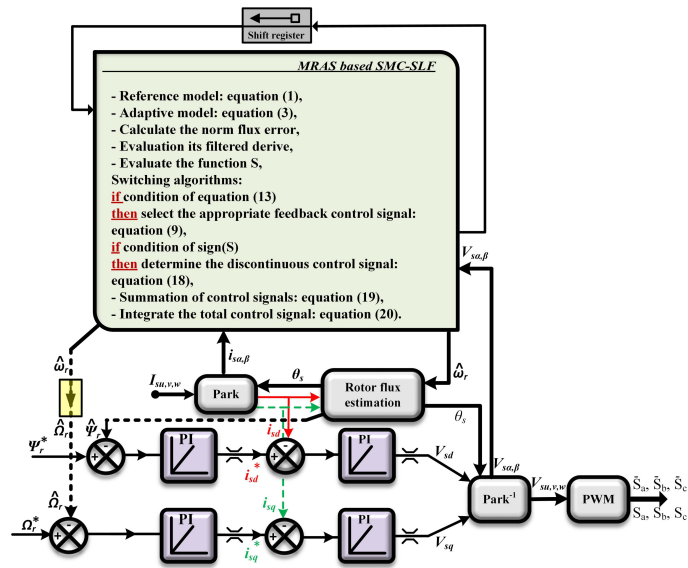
Shift register

MRAS based SMC-SLF

- Reference model: equation (1),
- Adaptive model: equation (3),
- Calculate the norm flux error,
- Evaluation its filtered derive,
- Evaluate the function S,
Switching algorithms:
if condition of equation (13)
then select the appropriate feedback control signal: equation (9),
if condition of sign(S)
then determine the discontinuous control signal: equation (18),
- Summation of control signals: equation (19),
- Integrate the total control signal: equation (20).

$V_{s\alpha,\beta}$

$\hat{\omega}_r$

$i_{s\alpha,\beta}$

$\hat{\omega}_r$

$I_{su,v,w}$

Park

$\theta_s$

Rotor flux estimation

$\theta_s$

$\hat{\Omega}_r$

$\hat{\Psi}_r$

$\Psi_r^*$

+ -

PI

$i_{sd}$

$i_{sd}^*$

+ -

PI

$V_{sd}$

$V_{s\alpha,\beta}$

$\hat{\Omega}_r$

$i_{sq}$

Park$^{-1}$

$V_{su,v,w}$

PWM

$\bar{S}_a$, $\bar{S}_b$, $\bar{S}_c$

$S_a$, $S_b$, $S_c$

$\Omega_r^*$

+ -

PI

+ -

PI

$i_{sq}^*$

$V_{sq}$